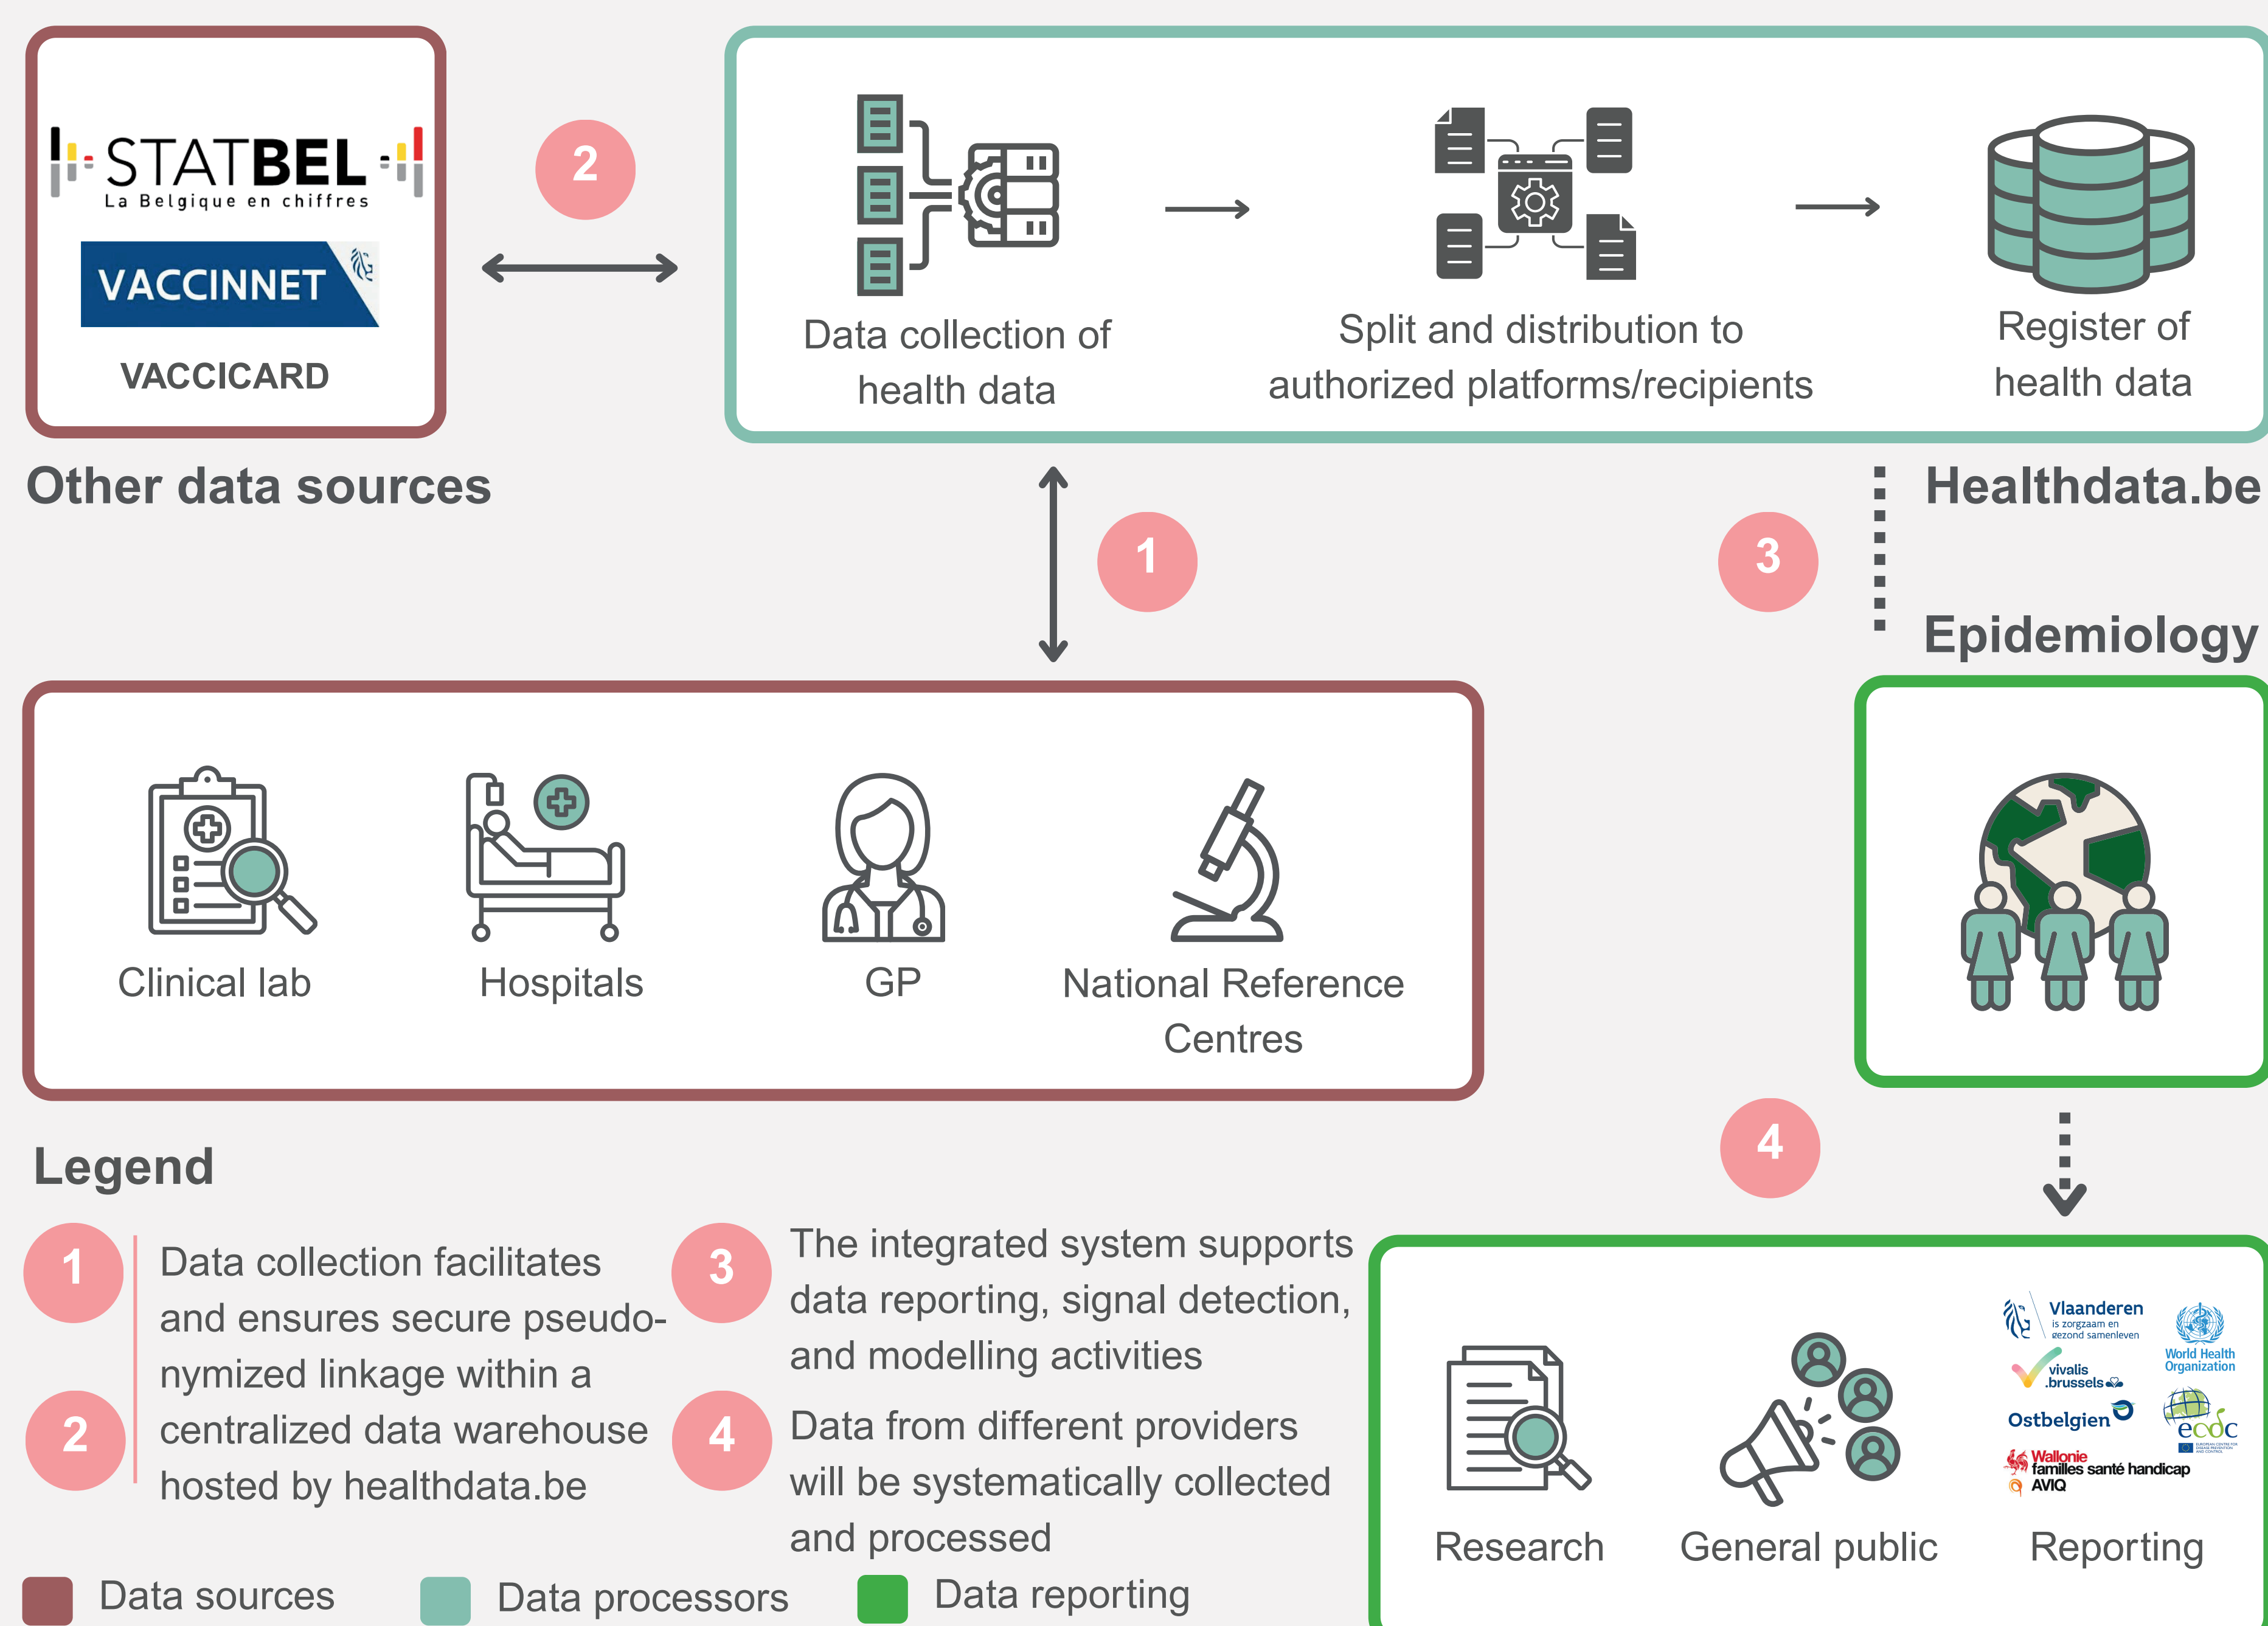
STATBEL
La Belgique en chiffres

VACCINNET

VACCICARD

Other data sources

2

Data collection of health data

Split and distribution to authorized platforms/recipients

Register of health data

Healthdata.be

1

3

Epidemiology

Clinical lab

Hospitals

GP

National Reference Centres

4

Legend

1
2
Data collection facilitates and ensures secure pseudonymized linkage within a centralized data warehouse hosted by healthdata.be

3
The integrated system supports data reporting, signal detection, and modelling activities

4
Data from different providers will be systematically collected and processed

Data sources
Data processors
Data reporting

Vlaanderen is zorgzaam en gezond samenleven
World Health Organization
vivalis .brussels
Ostbelgien
ecdc
Wallonie familles santé handicap AVIQ

Research

General public

Reporting